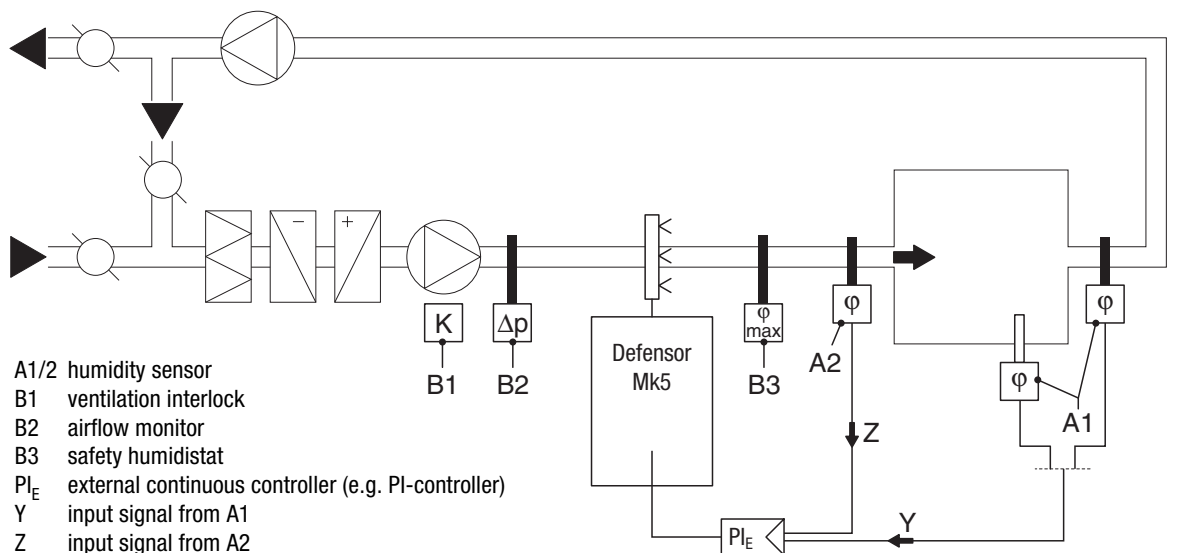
−
+
K
B1
Δp
B2
Defensor Mk5
φ
max
B3
φ
A2
Z
φ
φ
A1
$PI_E$
Y

A1/2 humidity sensor
B1 ventilation interlock
B2 airflow monitor
B3 safety humidistat
$PI_E$ external continuous controller (e.g. PI-controller)
Y input signal from A1
Z input signal from A2